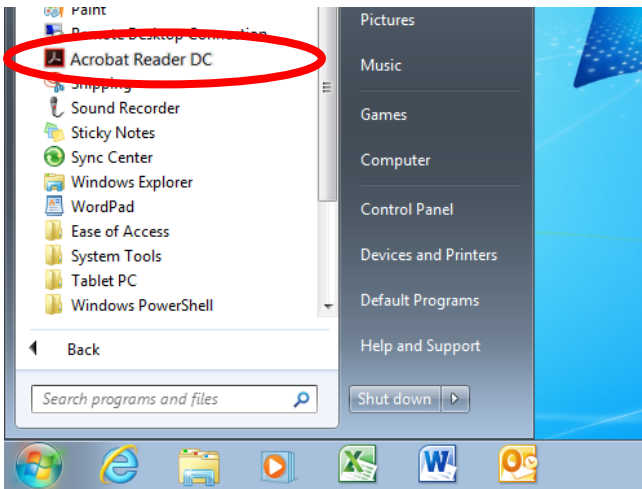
Paint
Remote Desktop Connection
Acrobat Reader DC
Snipping
Sound Recorder
Sticky Notes
Sync Center
Windows Explorer
WordPad
Ease of Access
System Tools
Tablet PC
Windows PowerShell

Back

Search programs and files

Pictures
Music
Games
Computer
Control Panel
Devices and Printers
Default Programs
Help and Support
Shut down